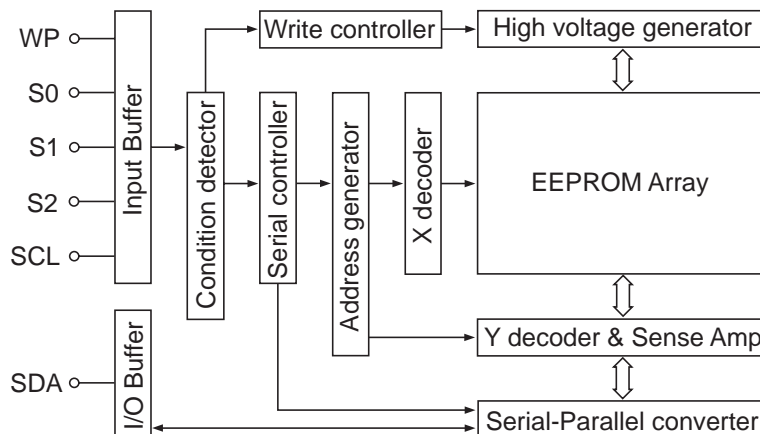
WP
S0
S1
S2
SCL
SDA

Input Buffer
I/O Buffer
Condition detector
Write controller
High voltage generator
Serial controller
Address generator
X decoder
EEPROM Array
Y decoder & Sense Amp
Serial-Parallel converter